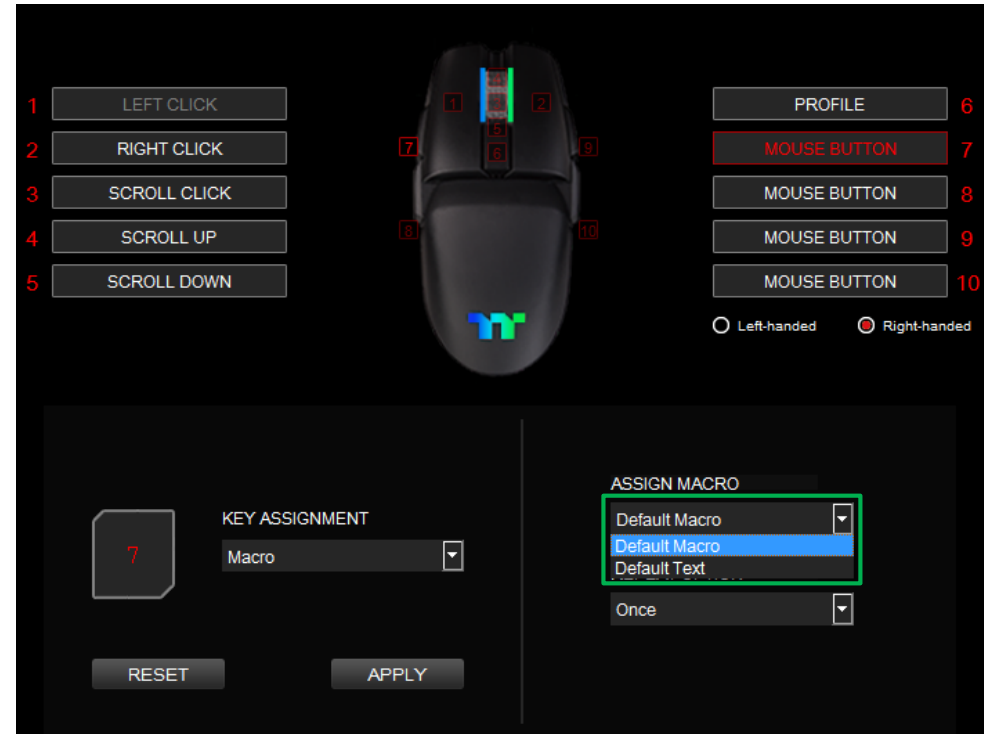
1 LEFT CLICK
2 RIGHT CLICK
3 SCROLL CLICK
4 SCROLL UP
5 SCROLL DOWN

1 2 5 7 6 9 8 10

PROFILE 6
MOUSE BUTTON 7
MOUSE BUTTON 8
MOUSE BUTTON 9
MOUSE BUTTON 10

Left-handed Right-handed

7

KEY ASSIGNMENT
Macro

RESET APPLY

ASSIGN MACRO
Default Macro
Default Macro
Default Text
Once